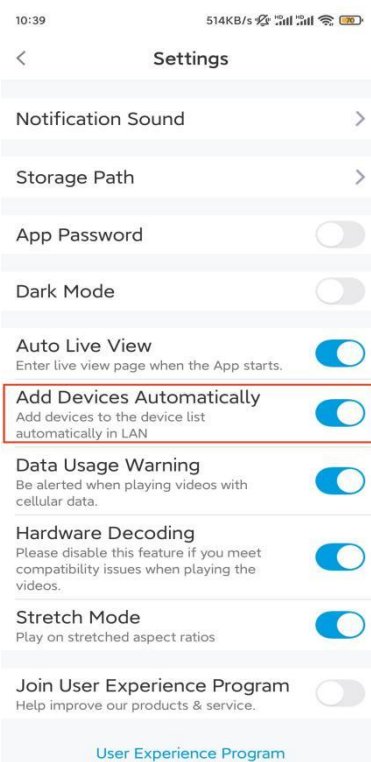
10:39

514KB/s 70

<

Settings

Notification Sound

>

Storage Path

>

App Password

Dark Mode

Auto Live View
Enter live view page when the App starts.

Add Devices Automatically
Add devices to the device list automatically in LAN

Data Usage Warning
Be alerted when playing videos with cellular data.

Hardware Decoding
Please disable this feature if you meet compatibility issues when playing the videos.

Stretch Mode
Play on stretched aspect ratios

Join User Experience Program
Help improve our products & service.

User Experience Program